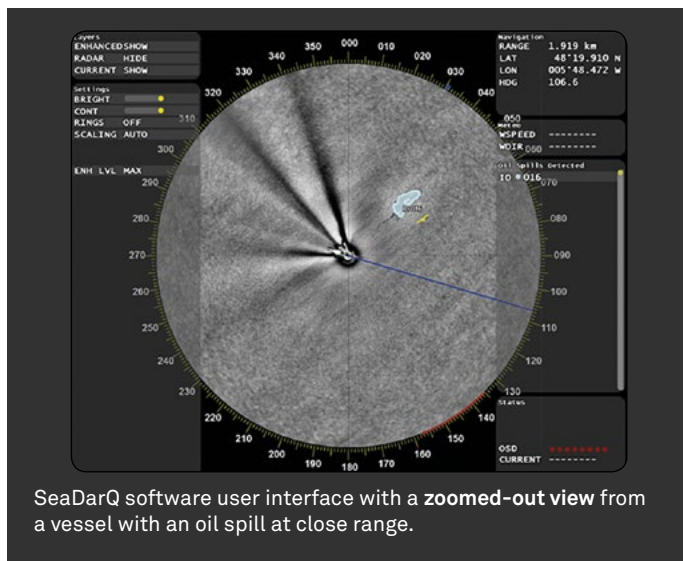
Layers
ENHANCED SHOW
RADAR HIDE
CURRENT SHOW

Settings
BRIGHT
CONT
RINGS OFF
SCALING AUTO

ENH LVL MAX

Navigation
RANGE 1.919 km
LAT 48°19.910 N
LON 005°48.472 W
HDG 106.6

Meteo
WSPEED --------
WDIR --------

Oil Spills Detected
ID # 016

Status

OSD
CURRENT --------

000 010 020 030 040 050 060 070 080 090 100 110 120 130 140 150 160 170 180 190 200 210 220 230 240 250 260 270 280 290 300 310 320 330 340 350

SeaDarQ software user interface with a **zoomed-out view** from a vessel with an oil spill at close range.